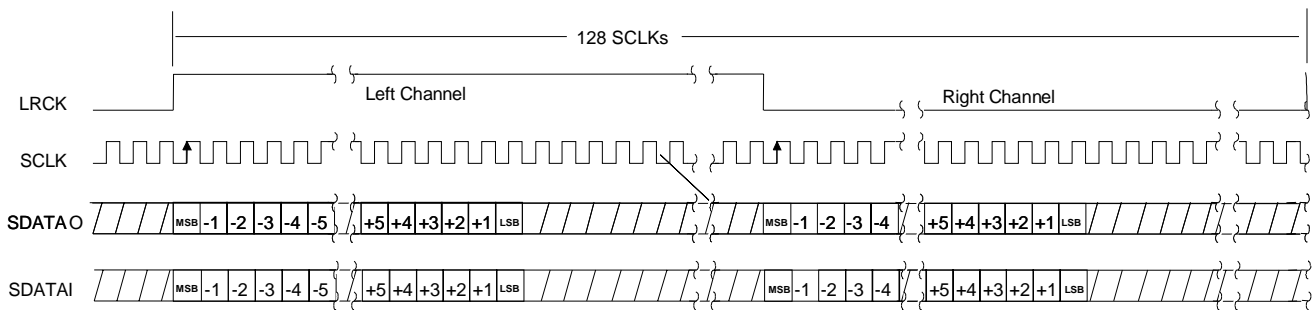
128 SCLKs

LRCK

Left Channel

Right Channel

SCLK

SDATA O

MSB -1 -2 -3 -4 -5

+5 +4 +3 +2 +1 LSB

MSB -1 -2 -3 -4

+5 +4 +3 +2 +1 LSB

SDATAI

MSB -1 -2 -3 -4 -5

+5 +4 +3 +2 +1 LSB

MSB -1 -2 -3 -4

+5 +4 +3 +2 +1 LSB